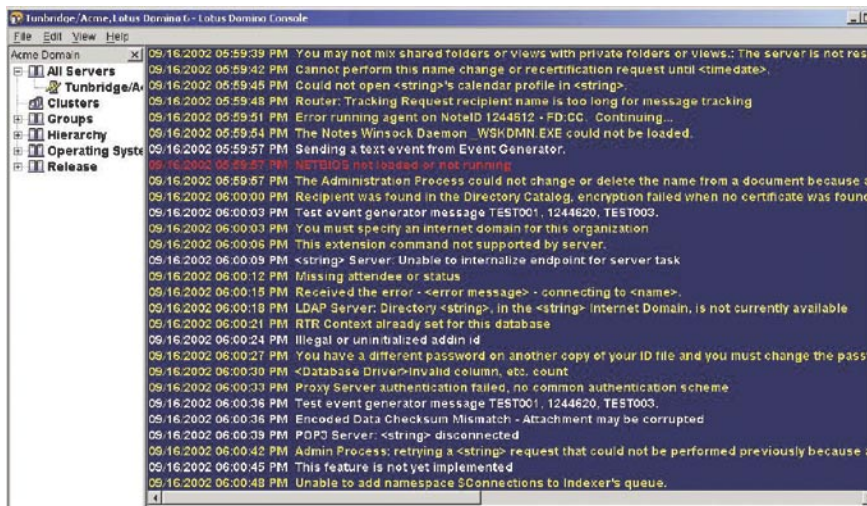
Tunbridge/Acme, Lotus Domino 6 - Lotus Domino Console

File Edit View Help

Acme Domain
All Servers
Tunbridge/A
Clusters
Groups
Hierarchy
Operating Syste
Release

09/16/2002 05:59:39 PM You may not mix shared folders or views with private folders or views.: The server is not res
09/16/2002 05:59:42 PM Cannot perform this name change or recertification request until <timedate>.
09/16/2002 05:59:45 PM Could not open <string>'s calendar profile in <string>.
09/16/2002 05:59:48 PM Router: Tracking Request recipient name is too long for message tracking
09/16/2002 05:59:51 PM Error running agent on NoteID 1244512 - FD:CC. Continuing...
09/16/2002 05:59:54 PM The Notes Winsock Daemon _WSKDMN.EXE could not be loaded.
09/16/2002 05:59:57 PM Sending a text event from Event Generator.
09/16/2002 05:59:57 PM NETBIOS not loaded or not running
09/16/2002 05:59:57 PM The Administration Process could not change or delete the name from a document because a
09/16/2002 06:00:00 PM Recipient was found in the Directory Catalog, encryption failed when no certificate was found
09/16/2002 06:00:03 PM Test event generator message TEST001, 1244620, TEST003.
09/16/2002 06:00:03 PM You must specify an internet domain for this organization
09/16/2002 06:00:06 PM This extension command not supported by server.
09/16/2002 06:00:09 PM <string> Server: Unable to internalize endpoint for server task
09/16/2002 06:00:12 PM Missing attendee or status
09/16/2002 06:00:15 PM Received the error - <error message> - connecting to <name>.
09/16/2002 06:00:18 PM LDAP Server: Directory <string>, in the <string> Internet Domain, is not currently available
09/16/2002 06:00:21 PM RTR Context already set for this database
09/16/2002 06:00:24 PM Illegal or uninitialized addin id
09/16/2002 06:00:27 PM You have a different password on another copy of your ID file and you must change the pass
09/16/2002 06:00:30 PM <Database Driver>Invalid column, etc. count
09/16/2002 06:00:33 PM Proxy Server authentication failed, no common authentication scheme
09/16/2002 06:00:36 PM Test event generator message TEST001, 1244620, TEST003.
09/16/2002 06:00:36 PM Encoded Data Checksum Mismatch - Attachment may be corrupted
09/16/2002 06:00:39 PM POP3 Server: <string> disconnected
09/16/2002 06:00:42 PM Admin Process: retrying a <string> request that could not be performed previously because
09/16/2002 06:00:45 PM This feature is not yet implemented
09/16/2002 06:00:48 PM Unable to add namespace $Connections to Indexer's queue.